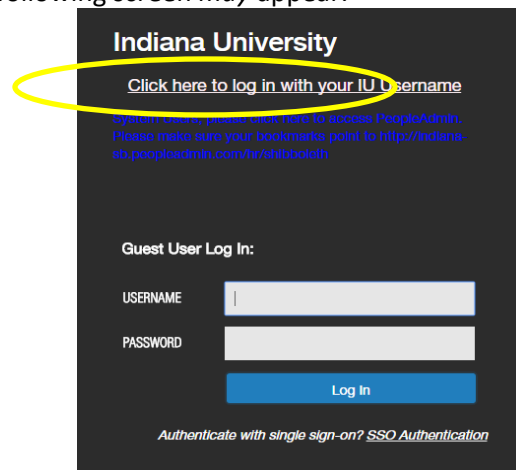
following screen may appear:

Indiana University

Click here to log in with your IU Username

System Users, please click here to access PeopleAdmin. Please make sure your bookmarks point to http://indiana-sb.peopleadmin.com/hr/shibboleth

Guest User Log In:

USERNAME

PASSWORD

Log In

Authenticate with single sign-on? SSO Authentication